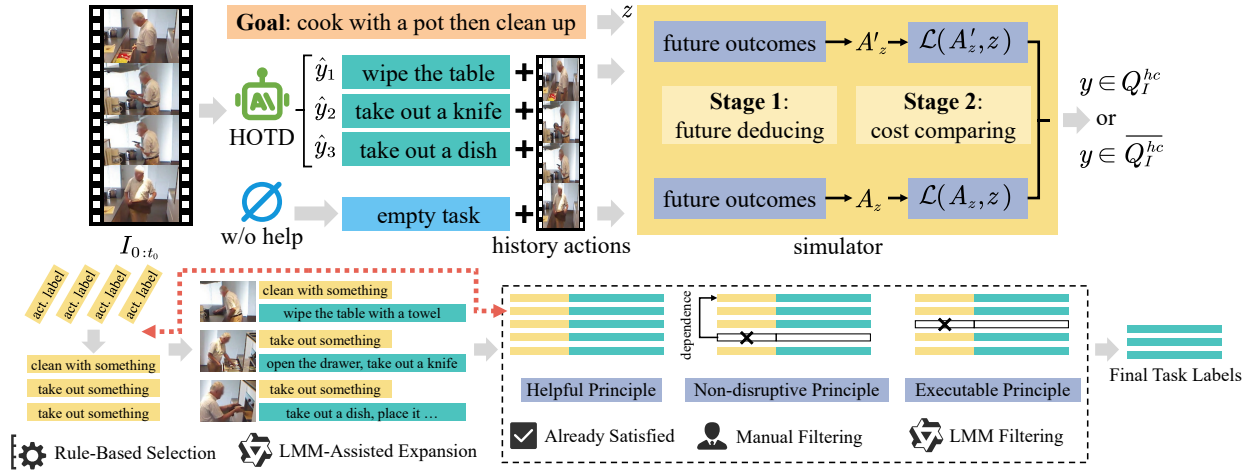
**Goal**: cook with a pot then clean up

$z$

HOTD

$\hat{y}_1$ wipe the table +

$\hat{y}_2$ take out a knife +

$\hat{y}_3$ take out a dish +

w/o help

empty task +

history actions

$I_{0:t_0}$

future outcomes $\rightarrow A'_z \rightarrow \mathcal{L}(A'_z, z)$

**Stage 1**: future deducing

**Stage 2**: cost comparing

future outcomes $\rightarrow A_z \rightarrow \mathcal{L}(A_z, z)$

simulator

$y \in Q_I^{hc}$ or $y \in \overline{Q_I^{hc}}$

act. label act. label act. label act. label

clean with something
take out something
take out something

clean with something
wipe the table with a towel
take out something
open the drawer, take out a knife
take out something
take out a dish, place it …

dependence

Helpful Principle
Non-disruptive Principle
Executable Principle

Final Task Labels

Rule-Based Selection
LMM-Assisted Expansion
Already Satisfied
Manual Filtering
LMM Filtering